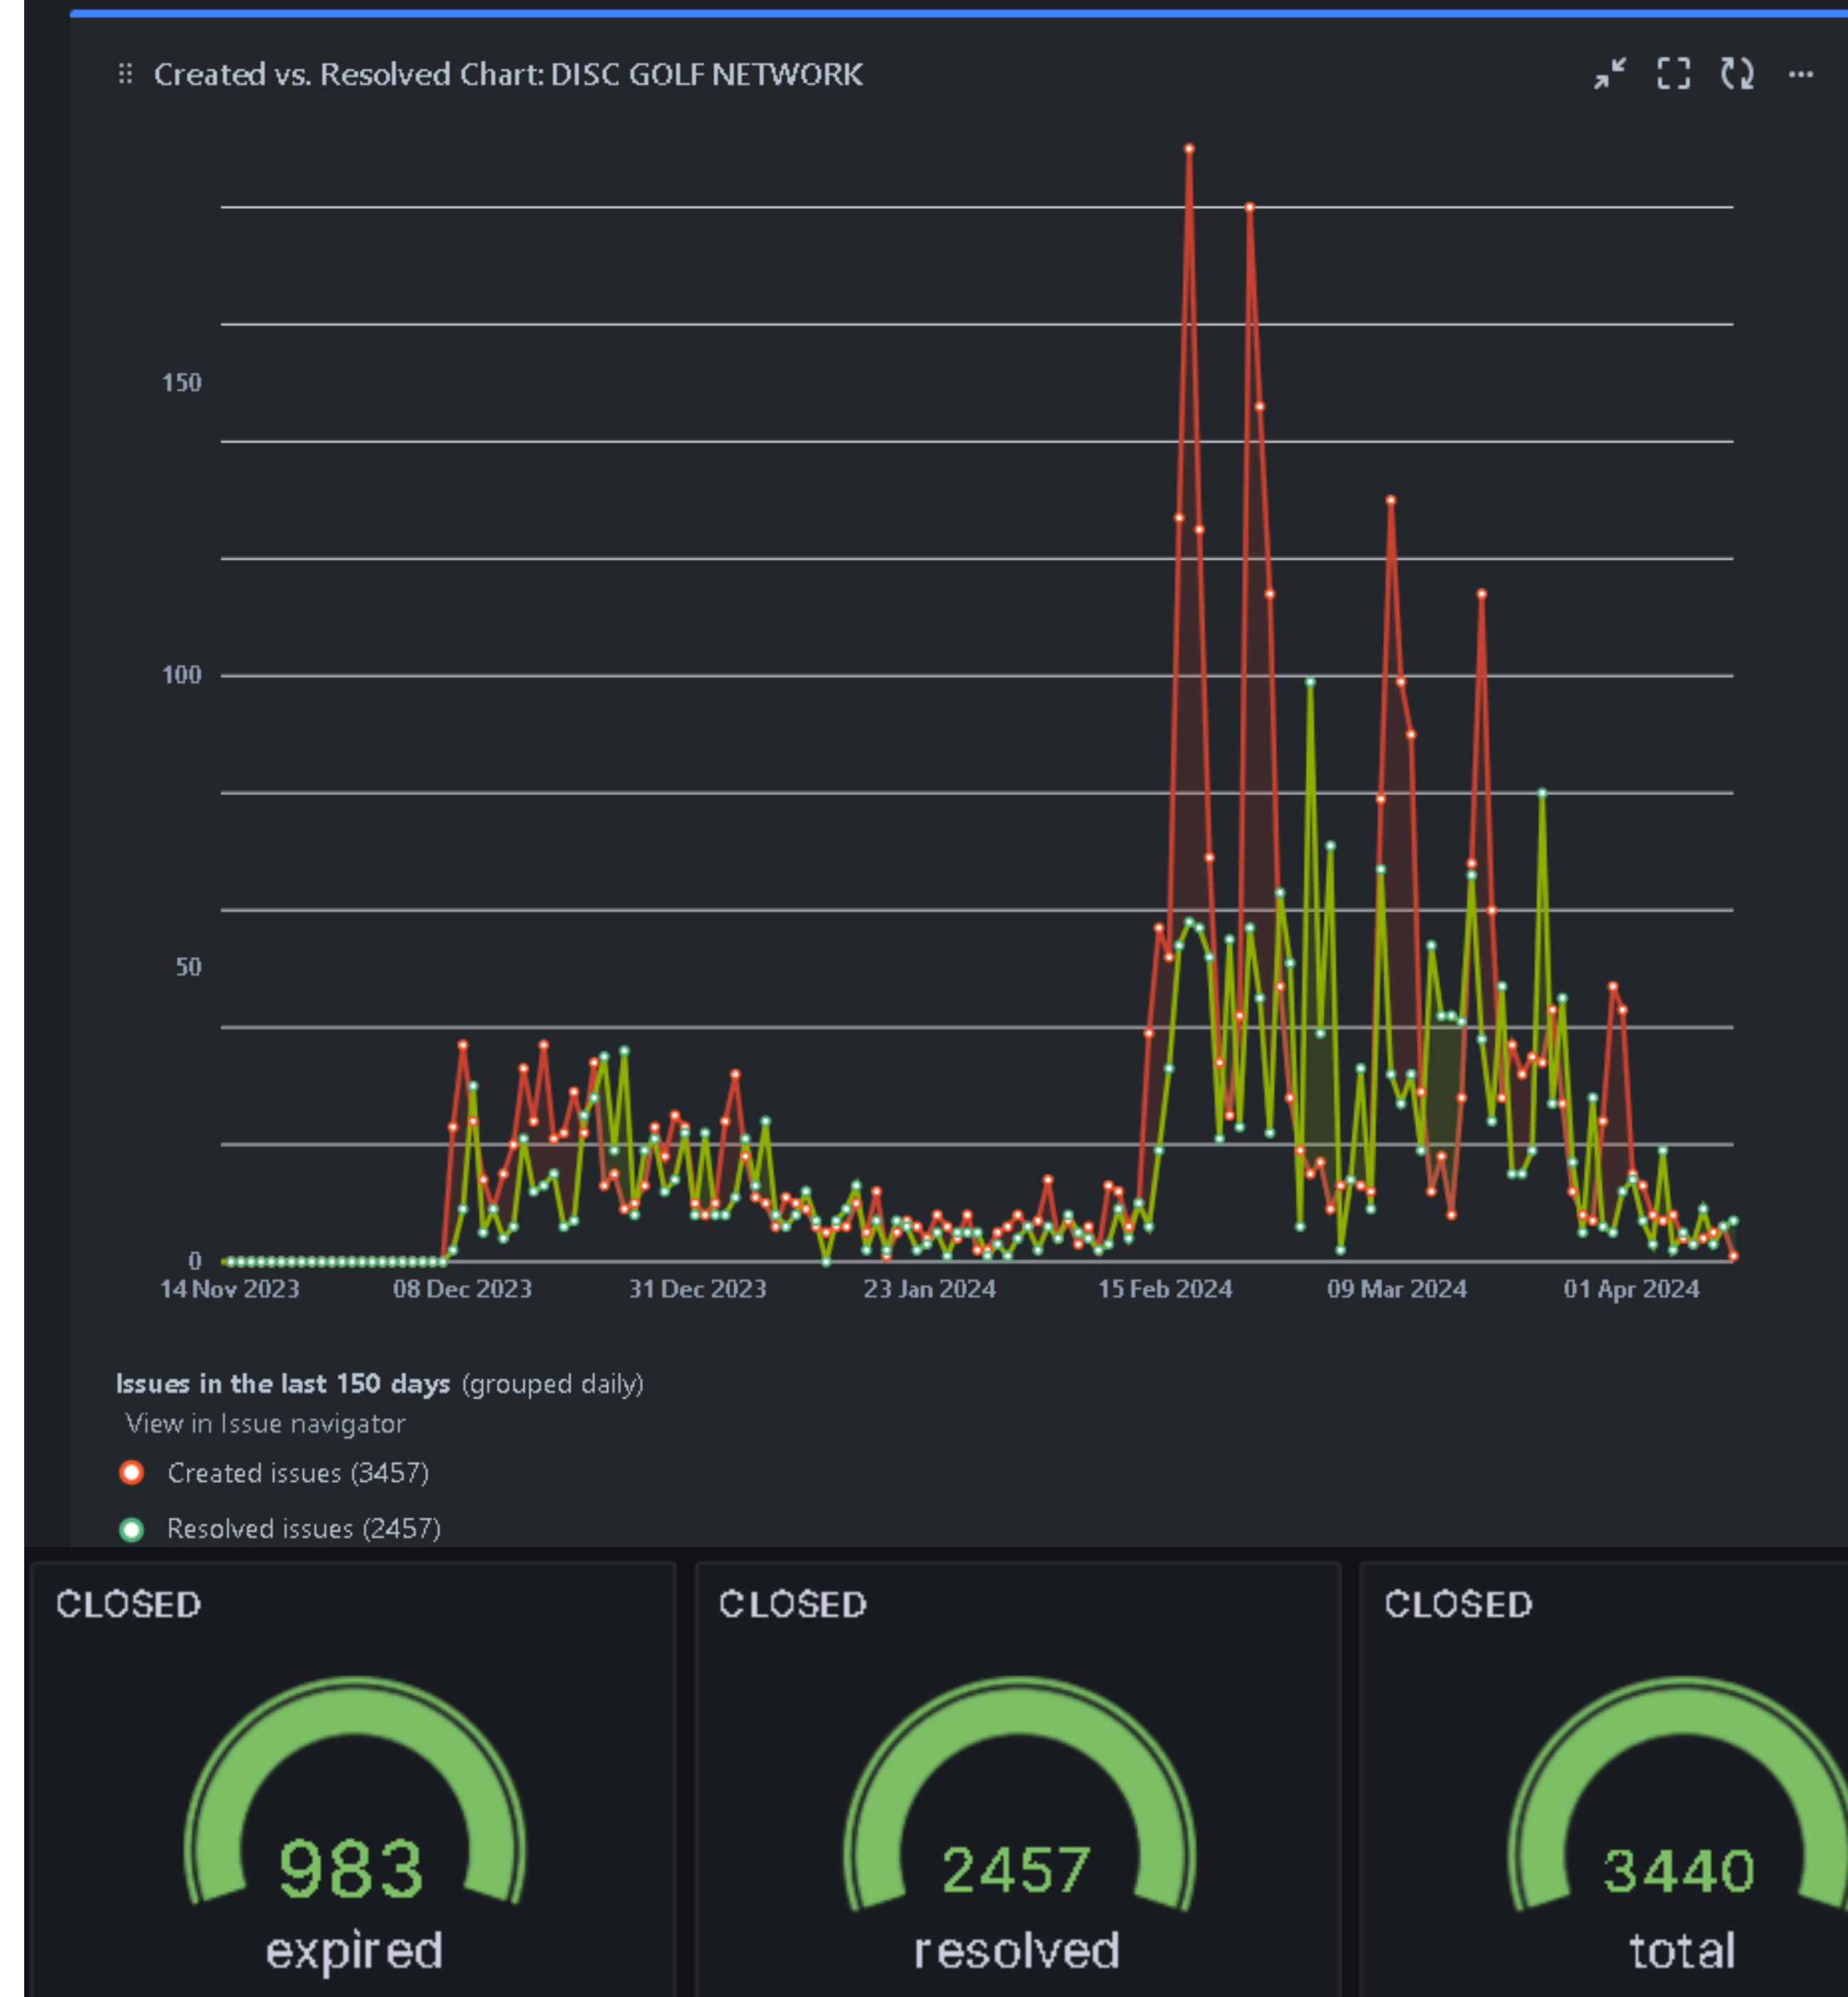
Created vs. Resolved Chart: DISC GOLF NETWORK

150
100
50
0

14 Nov 2023
08 Dec 2023
31 Dec 2023
23 Jan 2024
15 Feb 2024
09 Mar 2024
01 Apr 2024

**Issues in the last 150 days** (grouped daily)
View in Issue navigator
Created issues (3457)
Resolved issues (2457)

CLOSED
983
expired

CLOSED
2457
resolved

CLOSED
3440
total